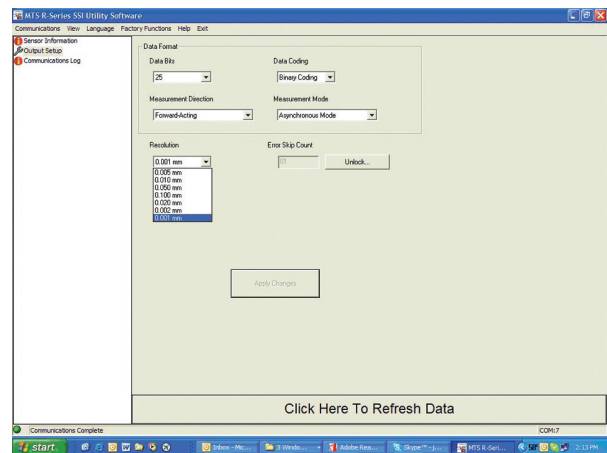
MTS R-Series SSI Utility Software

Communications View Language Factory Functions Help Exit

Sensor Information
Output Setup
Communications Log

Data Format

Data Bits
25

Data Coding
Binary Coding

Measurement Direction
Forward-Acting

Measurement Mode
Asynchronous Mode

Resolution
0.001 mm
0.005 mm
0.010 mm
0.050 mm
0.100 mm
0.020 mm
0.002 mm
0.001 mm

Error Skip Count
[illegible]
Unlock...

Apply Changes

Click Here To Refresh Data

Communications Complete

COM:7

start

Inbox - Mic...
3 Windo...
Adobe Rea...
Skype™ - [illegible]
MTS R-Seri...

2:13 PM